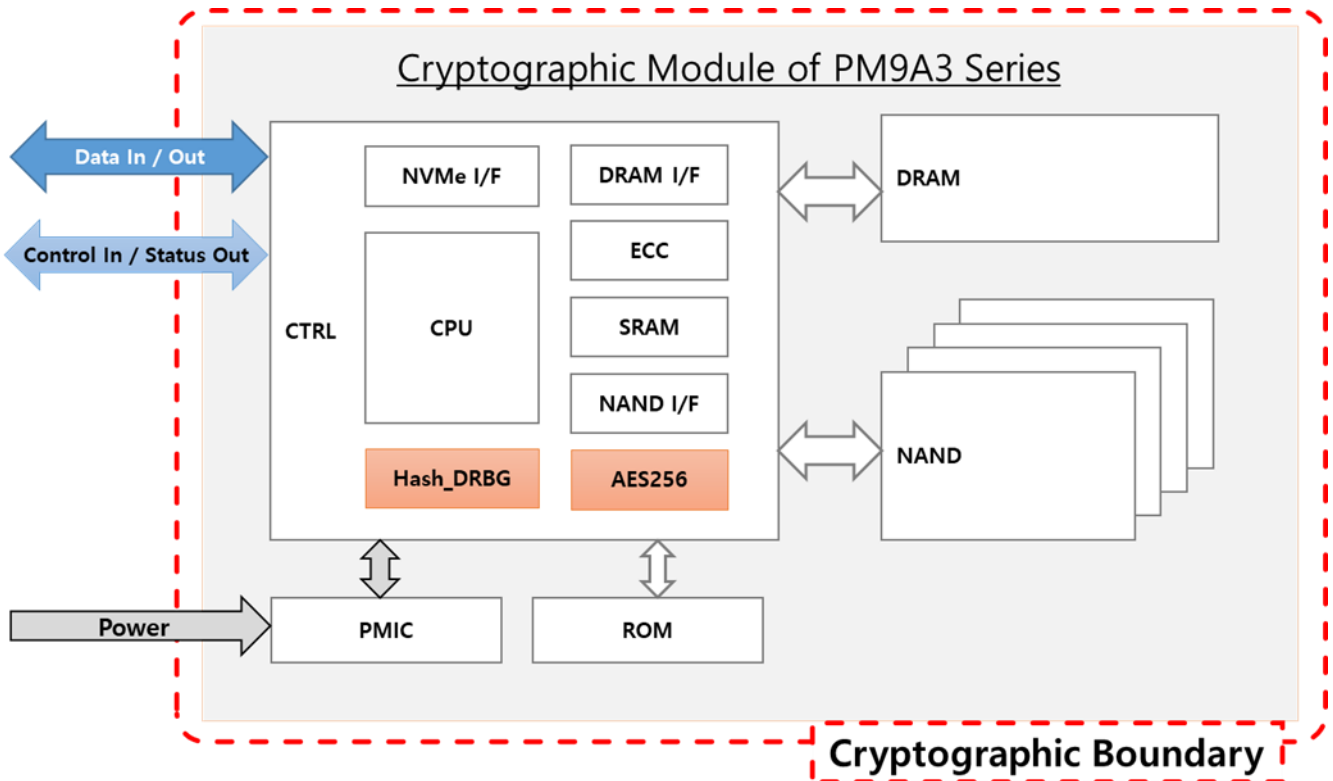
Cryptographic Module of PM9A3 Series

Data In / Out

Control In / Status Out

CTRL

NVMe I/F

DRAM I/F

ECC

CPU

SRAM

NAND I/F

Hash_DRBG

AES256

DRAM

NAND

Power

PMIC

ROM

Cryptographic Boundary